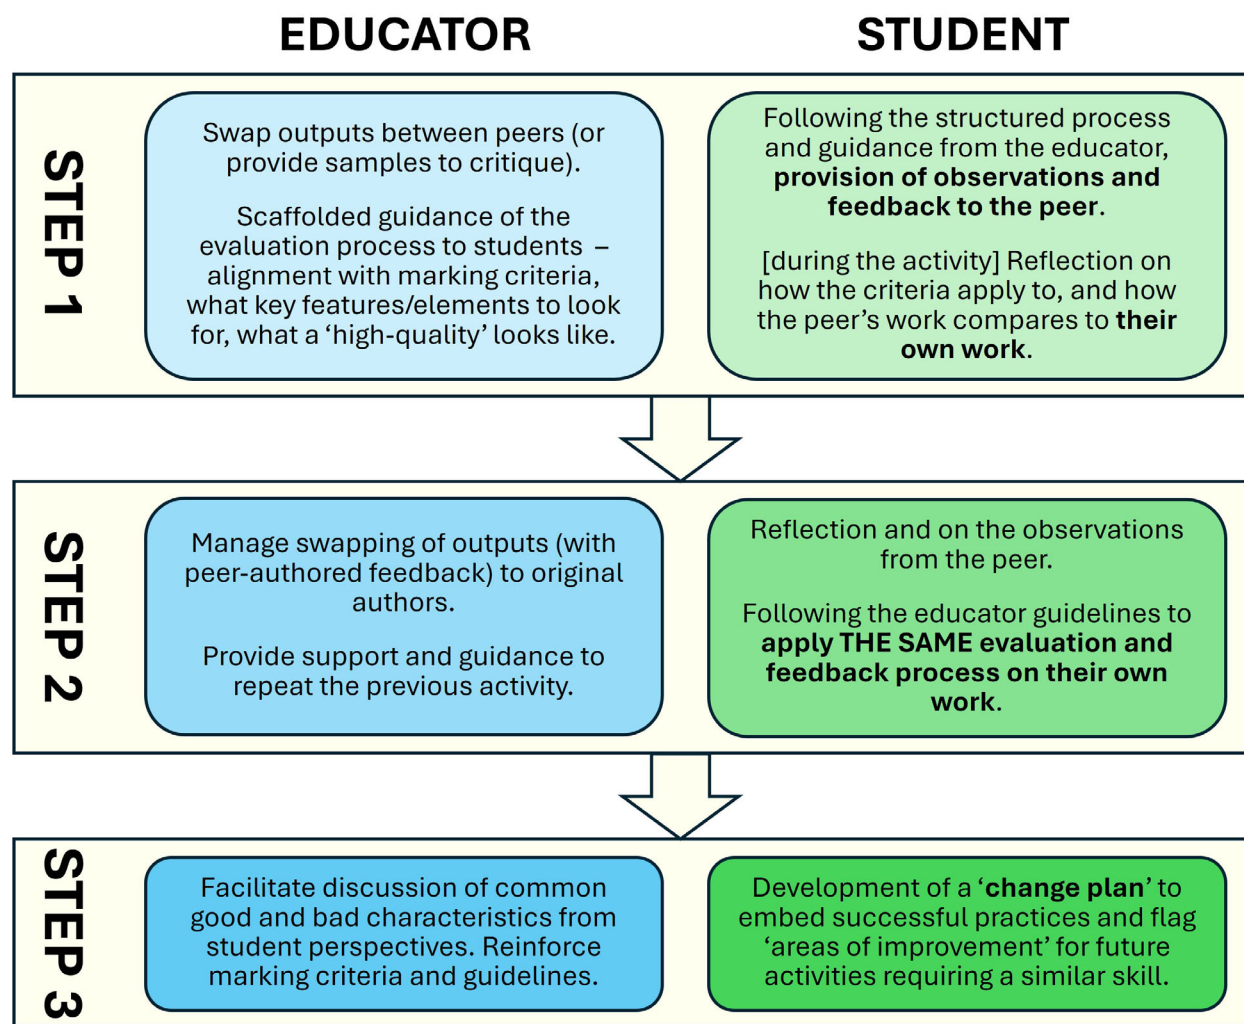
EDUCATOR

STUDENT

STEP 1

Swap outputs between peers (or provide samples to critique).

Scaffolded guidance of the evaluation process to students – alignment with marking criteria, what key features/elements to look for, what a 'high-quality' looks like.

Following the structured process and guidance from the educator, **provision of observations and feedback to the peer**.

[during the activity] Reflection on how the criteria apply to, and how the peer's work compares to **their own work**.

STEP 2

Manage swapping of outputs (with peer-authored feedback) to original authors.

Provide support and guidance to repeat the previous activity.

Reflection and on the observations from the peer.

Following the educator guidelines to **apply THE SAME evaluation and feedback process on their own work**.

STEP 3

Facilitate discussion of common good and bad characteristics from student perspectives. Reinforce marking criteria and guidelines.

Development of a '**change plan**' to embed successful practices and flag 'areas of improvement' for future activities requiring a similar skill.